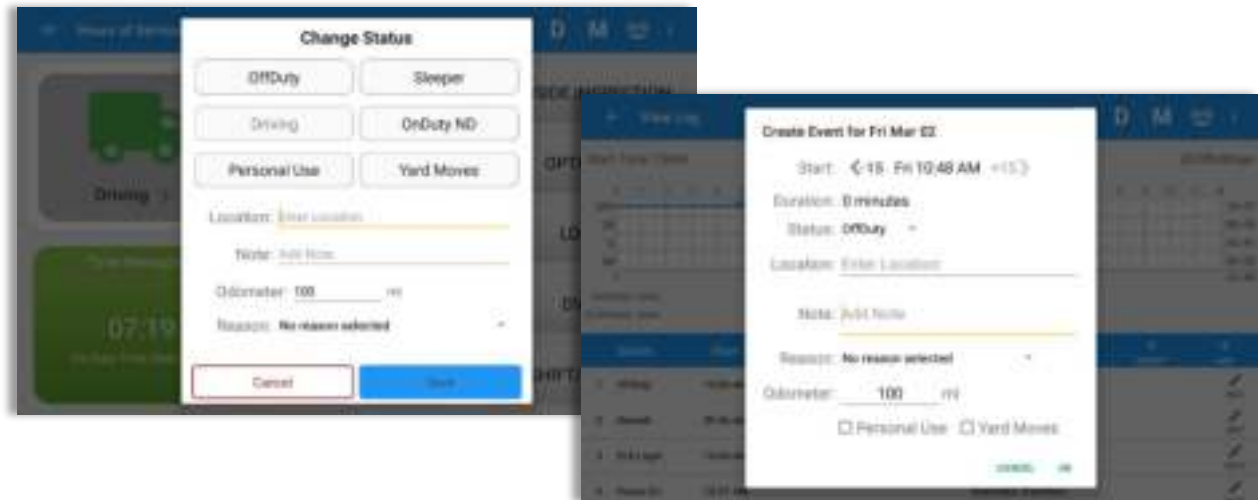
Change Status

OffDuty

Sleeper

Driving

OnDuty ND

Personal Use

Yard Moves

Location: Enter Location

Note: Add Note

Odometer: 100 mi

Reason: No reason selected

Cancel

Save

D M

Driving

07:19

Create Event for Fri Mar 02

Start: < 15 Fri 10:48 AM +15 >

Duration: 0 minutes

Status: OffDuty

Location: Enter Location

Note: Add Note

Reason: No reason selected

Odometer: 100 mi

☐ Personal Use ☐ Yard Moves

CANCEL OK

D M